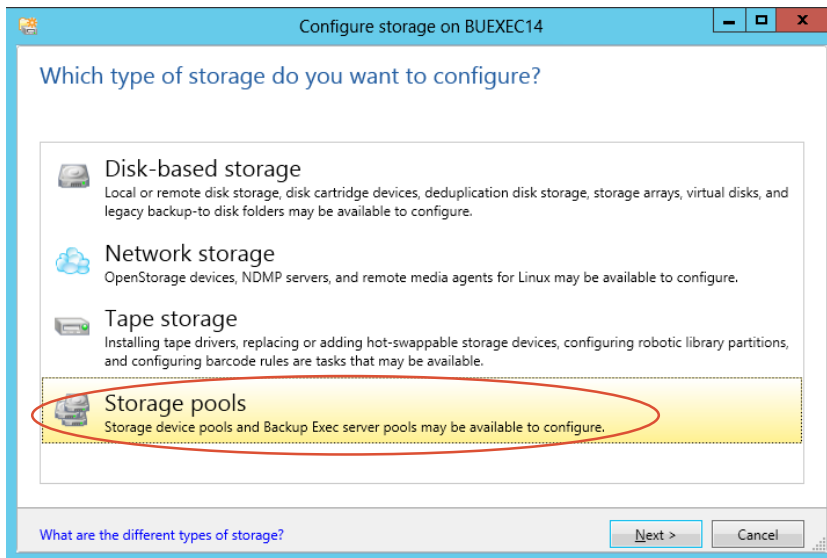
Configure storage on BUEXEC14

Which type of storage do you want to configure?

Disk-based storage
Local or remote disk storage, disk cartridge devices, deduplication disk storage, storage arrays, virtual disks, and legacy backup-to disk folders may be available to configure.

Network storage
OpenStorage devices, NDMP servers, and remote media agents for Linux may be available to configure.

Tape storage
Installing tape drivers, replacing or adding hot-swappable storage devices, configuring robotic library partitions, and configuring barcode rules are tasks that may be available.

Storage pools
Storage device pools and Backup Exec server pools may be available to configure.

What are the different types of storage?

Next >

Cancel